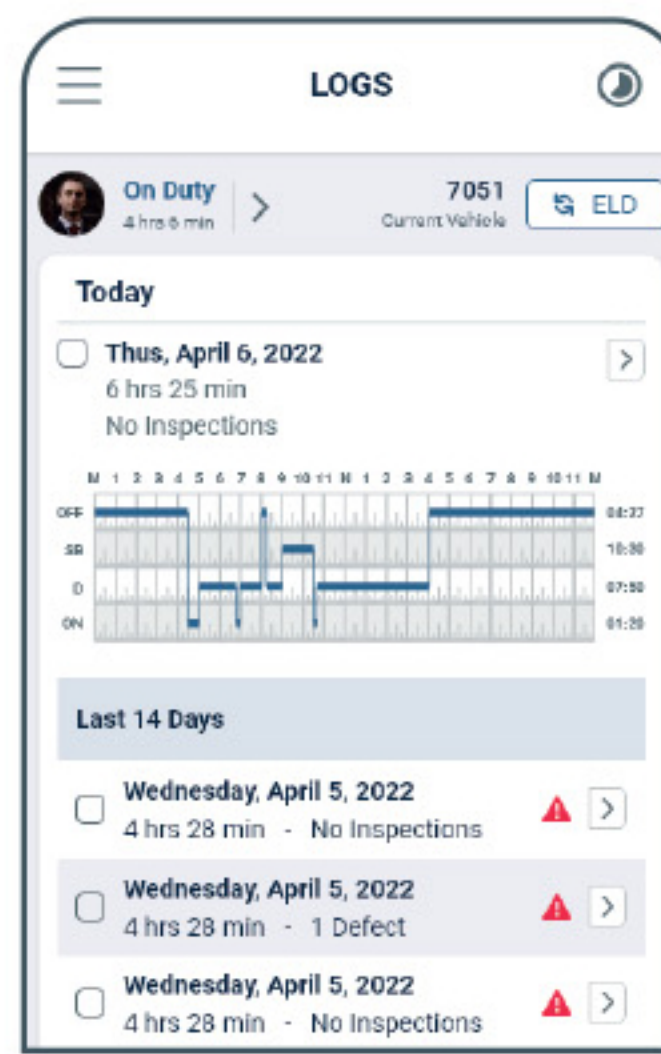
LOGS

On Duty
4 hrs 6 min

7051
Current Vehicle

ELD

Today

Thus, April 6, 2022
6 hrs 25 min
No Inspections

M 1 2 3 4 5 6 7 8 9 10 11 N 1 2 3 4 5 6 7 8 9 10 11 M

OFF
SB
D
ON

04:27
10:30
07:50
01:20

Last 14 Days

Wednesday, April 5, 2022
4 hrs 28 min - No Inspections

Wednesday, April 5, 2022
4 hrs 28 min - 1 Defect

Wednesday, April 5, 2022
4 hrs 28 min - No Inspections